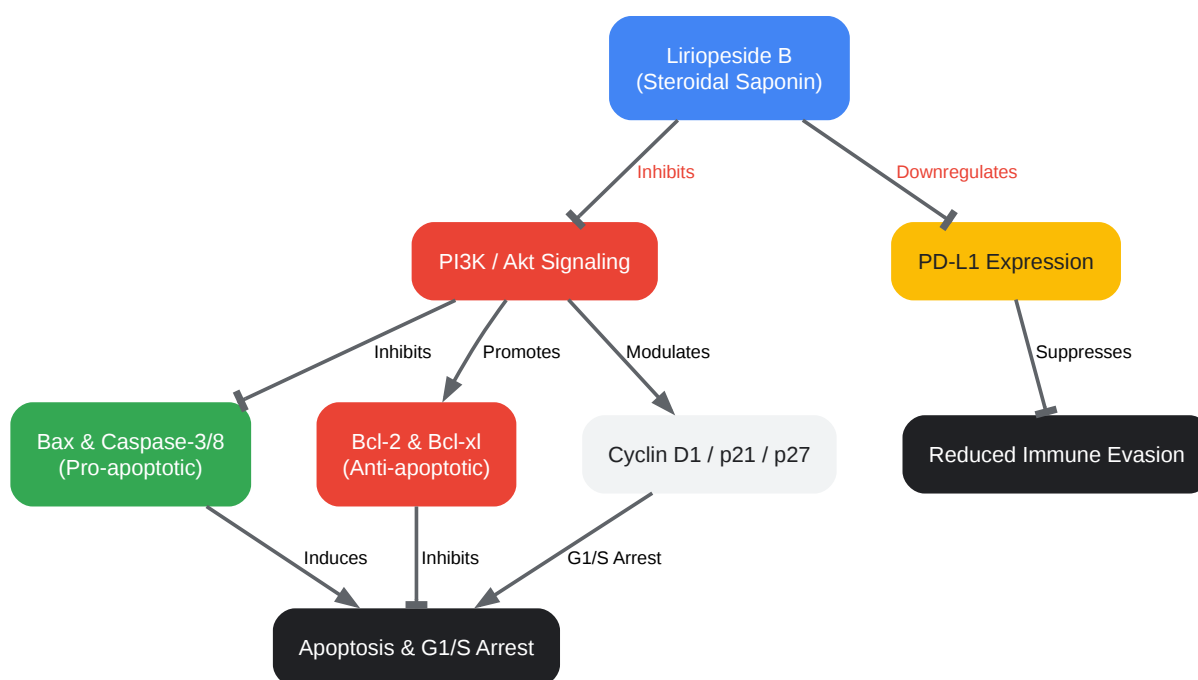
Liriopeside B
(Steroidal Saponin)

Inhibits

Downregulates

PI3K / Akt Signaling

PD-L1 Expression

Inhibits

Promotes

Modulates

Suppresses

Bax & Caspase-3/8
(Pro-apoptotic)

Bcl-2 & Bcl-xl
(Anti-apoptotic)

Cyclin D1 / p21 / p27

Reduced Immune Evasion

Induces

Inhibits

G1/S Arrest

Apoptosis & G1/S Arrest